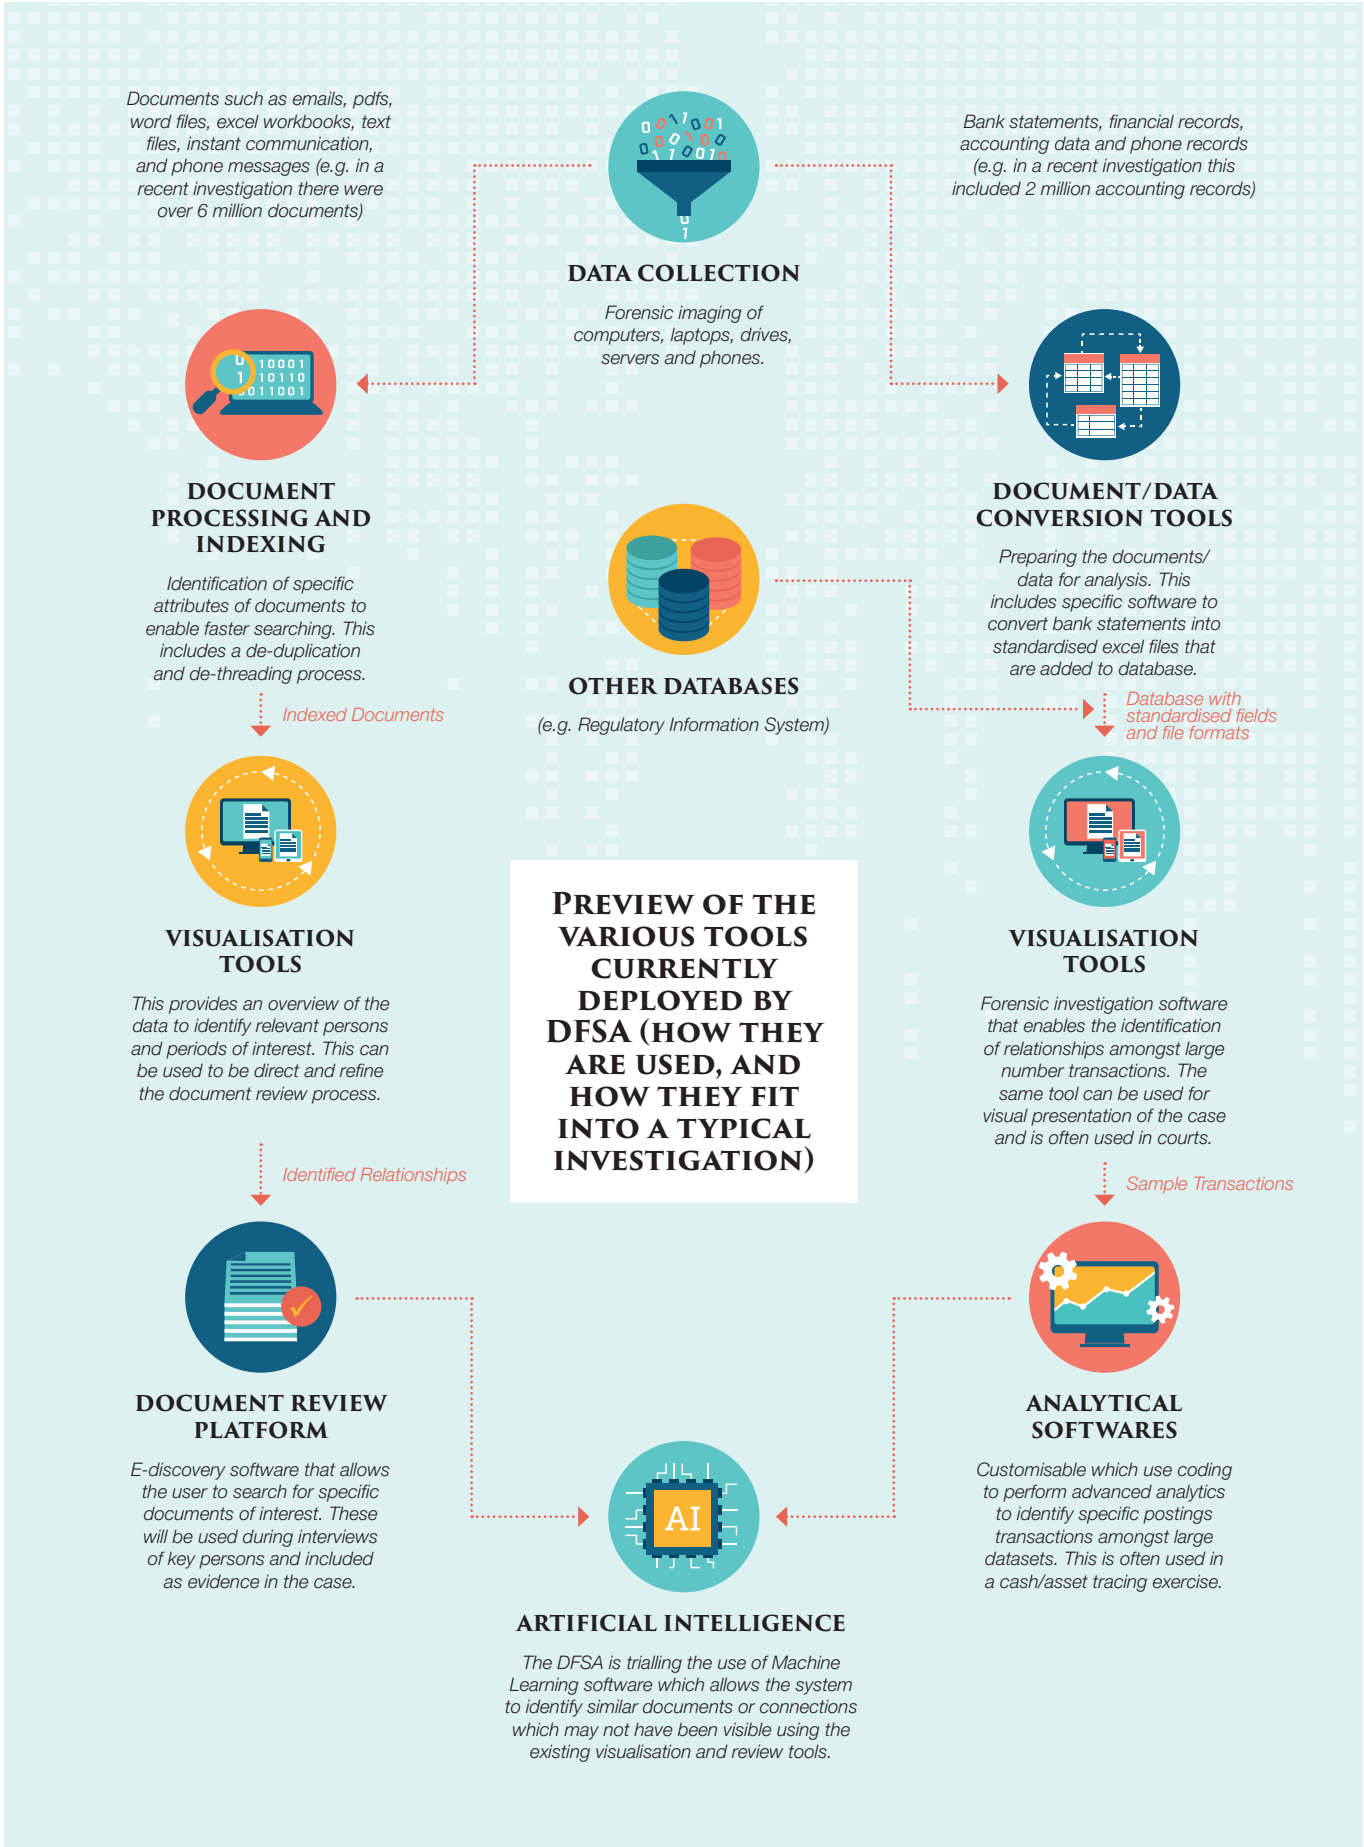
Documents such as emails, pdfs, word files, excel workbooks, text files, instant communication, and phone messages (e.g. in a recent investigation there were over 6 million documents)

DATA COLLECTION

Forensic imaging of computers, laptops, drives, servers and phones.

Bank statements, financial records, accounting data and phone records (e.g. in a recent investigation this included 2 million accounting records)

10001
10110
011001

DOCUMENT PROCESSING AND INDEXING

Identification of specific attributes of documents to enable faster searching. This includes a de-duplication and de-threading process.

Indexed Documents

OTHER DATABASES

(e.g. Regulatory Information System)

DOCUMENT/DATA CONVERSION TOOLS

Preparing the documents/ data for analysis. This includes specific software to convert bank statements into standardised excel files that are added to database.

Database with standardised fields and file formats

VISUALISATION TOOLS

This provides an overview of the data to identify relevant persons and periods of interest. This can be used to be direct and refine the document review process.

Identified Relationships

PREVIEW OF THE VARIOUS TOOLS CURRENTLY DEPLOYED BY DFSA (HOW THEY ARE USED, AND HOW THEY FIT INTO A TYPICAL INVESTIGATION)

VISUALISATION TOOLS

Forensic investigation software that enables the identification of relationships amongst large number transactions. The same tool can be used for visual presentation of the case and is often used in courts.

Sample Transactions

DOCUMENT REVIEW PLATFORM

E-discovery software that allows the user to search for specific documents of interest. These will be used during interviews of key persons and included as evidence in the case.

ANALYTICAL SOFTWARES

Customisable which use coding to perform advanced analytics to identify specific postings transactions amongst large datasets. This is often used in a cash/asset tracing exercise.

AI

ARTIFICIAL INTELLIGENCE

The DFSA is trialling the use of Machine Learning software which allows the system to identify similar documents or connections which may not have been visible using the existing visualisation and review tools.